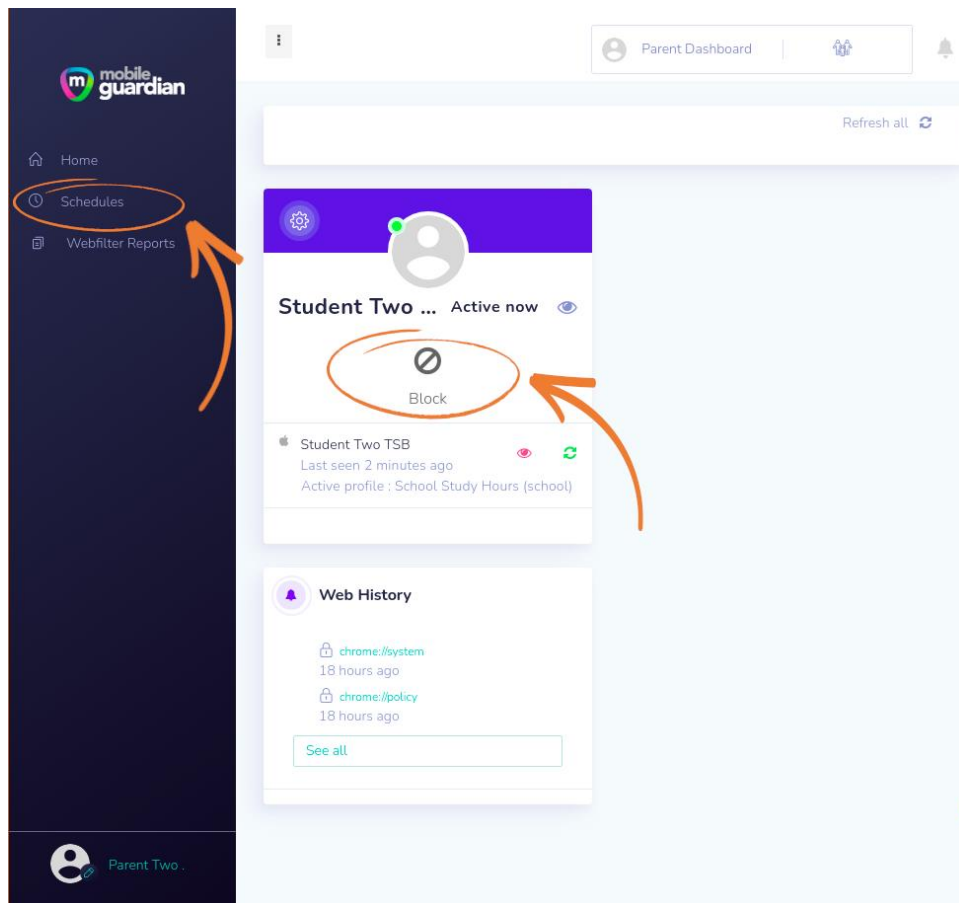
mobile guardian

Home

Schedules

Webfilter Reports

Parent Two .

Parent Dashboard

Refresh all

Student Two ... Active now

Block

Student Two TSB
Last seen 2 minutes ago
Active profile : School Study Hours (school)

Web History

chrome://system
18 hours ago

chrome://policy
18 hours ago

See all